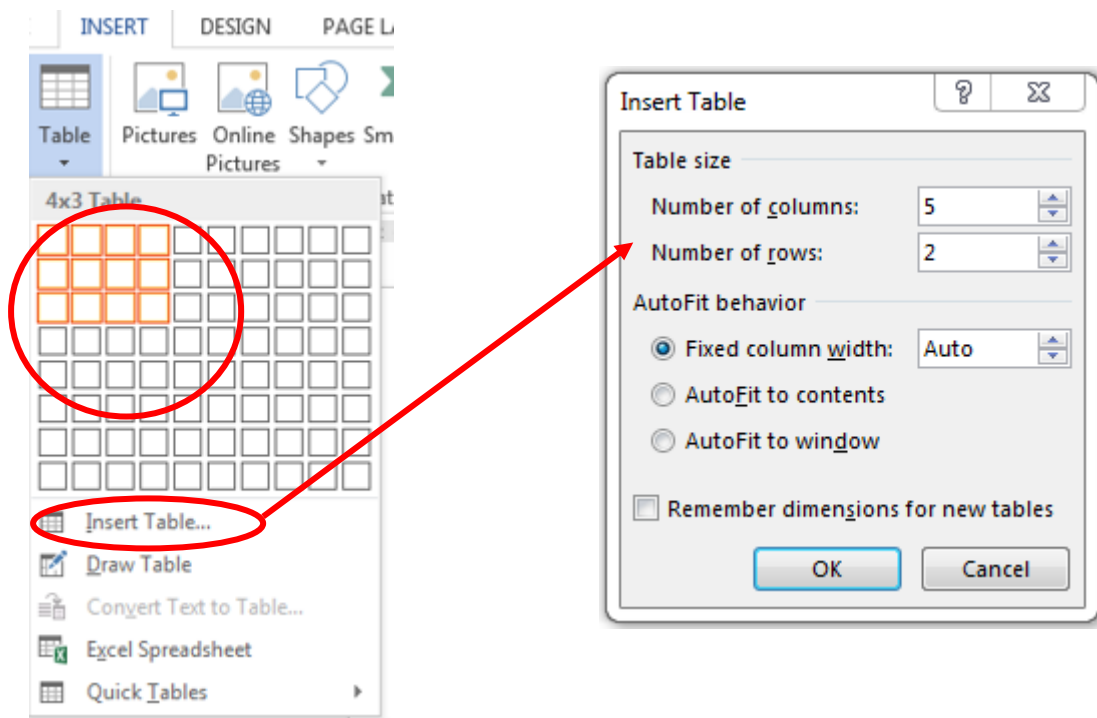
INSERT DESIGN PAGE L

Table

Pictures Online Pictures Shapes Sm

4x3 Table

Insert Table...
Draw Table
Convert Text to Table...
Excel Spreadsheet
Quick Tables

Insert Table ? ✕

Table size
Number of columns: 5
Number of rows: 2

AutoFit behavior
Fixed column width: Auto
AutoFit to contents
AutoFit to window

Remember dimensions for new tables

OK Cancel